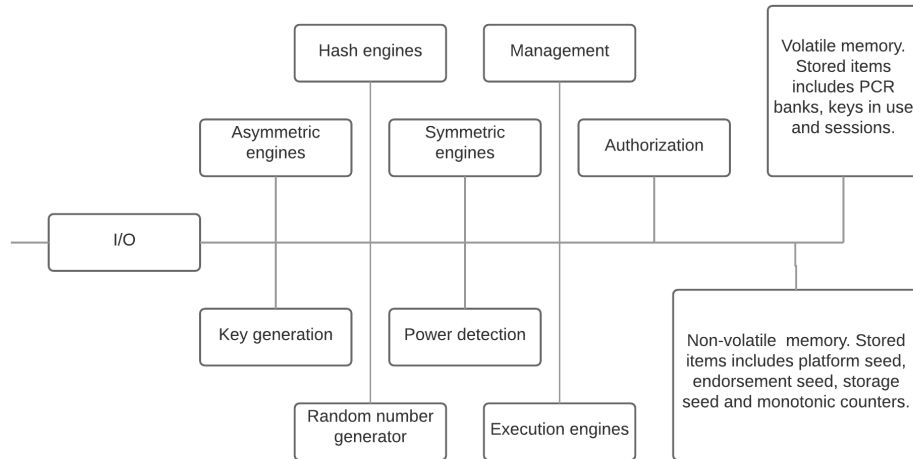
Hash engines

Management

Volatile memory. Stored items includes PCR banks, keys in use and sessions.

Asymmetric engines

Symmetric engines

Authorization

I/O

Key generation

Power detection

Non-volatile memory. Stored items includes platform seed, endorsement seed, storage seed and monotonic counters.

Random number generator

Execution engines